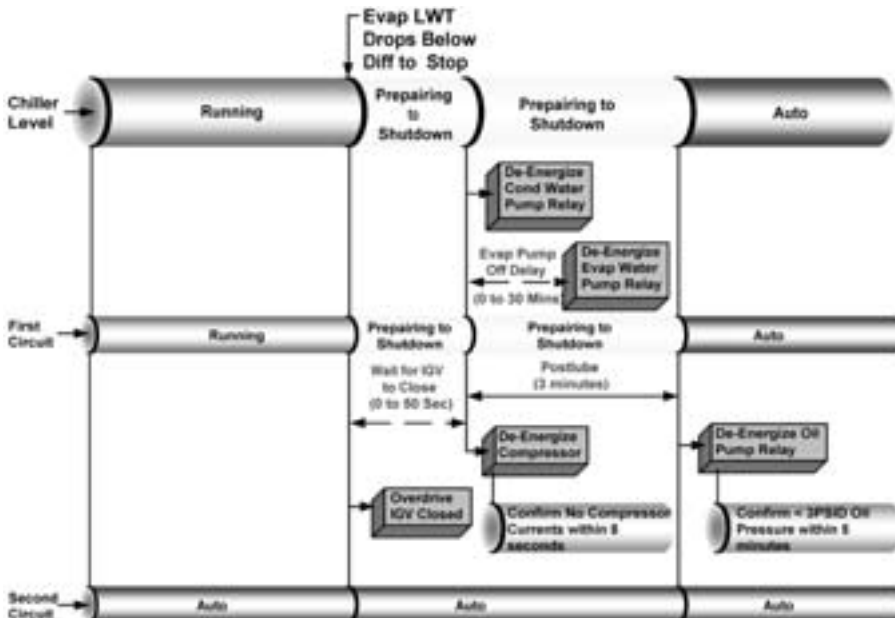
Evap LWT Drops Below Diff to Stop

Chiller Level

Running

Prepairing to Shutdown

Prepairing to Shutdown

Auto

De-Energize Cond Water Pump Relay

Evap Pump Off Delay (0 to 30 Mins)

De-Energize Evap Water Pump Relay

First Circuit

Running

Prepairing to Shutdown

Prepairing to Shutdown

Auto

Wait for IGV to Close (0 to 50 Sec)

Postlube (3 minutes)

De-Energize Compressor

De-Energize Oil Pump Relay

Overdrive IGV Closed

Confirm No Compressor Currents within 8 seconds

Confirm < 3PSID Oil Pressure within 5 minutes

Second Circuit

Auto

Auto

Auto